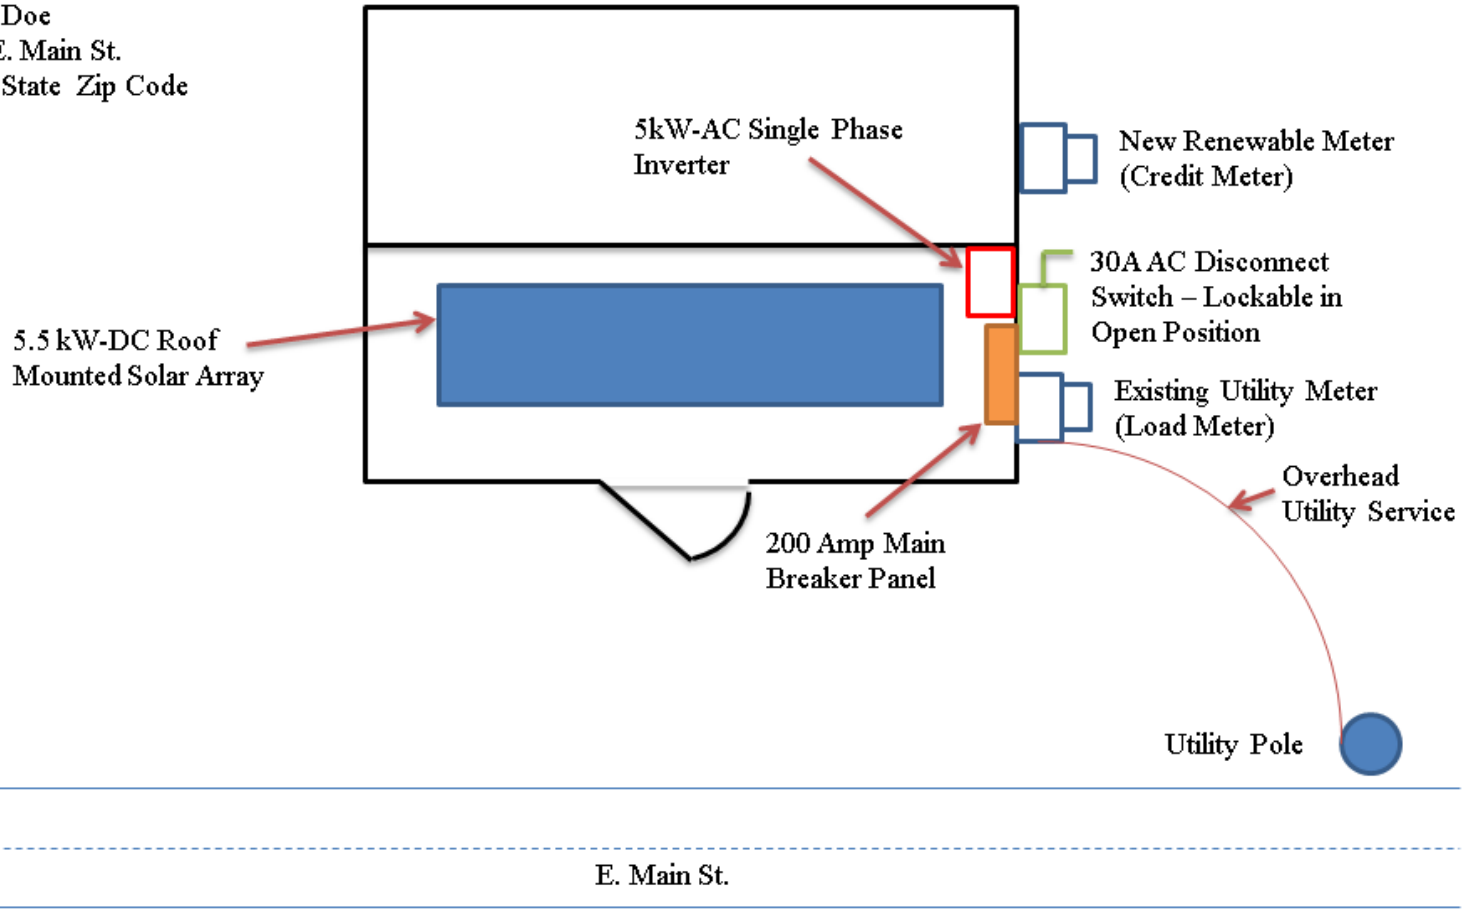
Doe
E. Main St.
State Zip Code

5kW-AC Single Phase Inverter

New Renewable Meter (Credit Meter)

30A AC Disconnect Switch – Lockable in Open Position

5.5 kW-DC Roof Mounted Solar Array

Existing Utility Meter (Load Meter)

Overhead Utility Service

200 Amp Main Breaker Panel

Utility Pole

E. Main St.